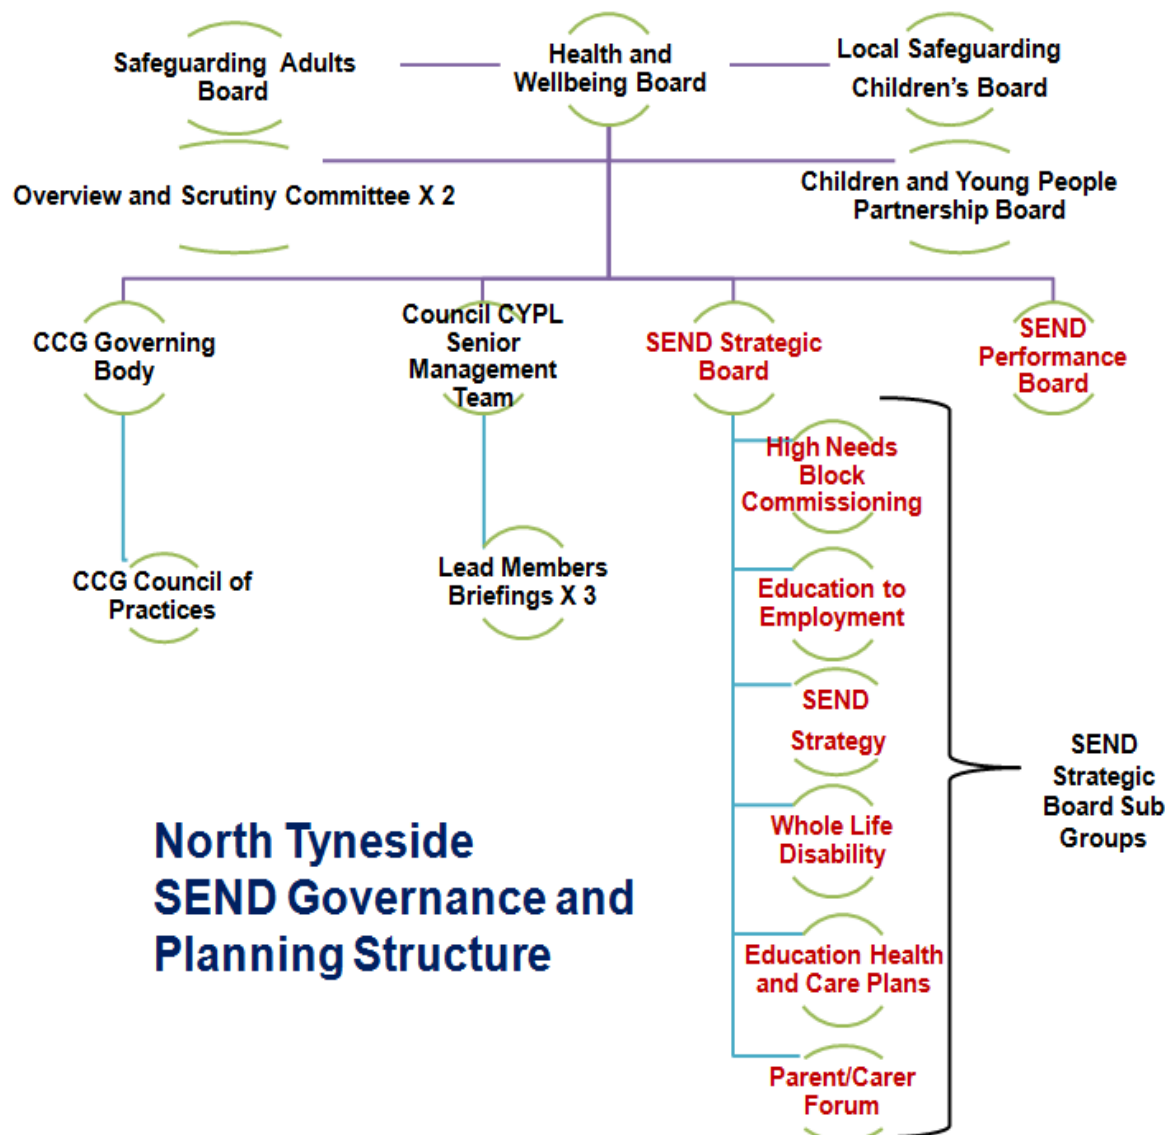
Safeguarding Adults Board

Health and Wellbeing Board

Local Safeguarding Children's Board

Overview and Scrutiny Committee X 2

Children and Young People Partnership Board

CCG Governing Body

Council CYPL Senior Management Team

SEND Strategic Board

SEND Performance Board

High Needs Block Commissioning

CCG Council of Practices

Lead Members Briefings X 3

Education to Employment

SEND Strategy

SEND Strategic Board Sub Groups

Whole Life Disability

North Tyneside SEND Governance and Planning Structure

Education Health and Care Plans

Parent/Carer Forum